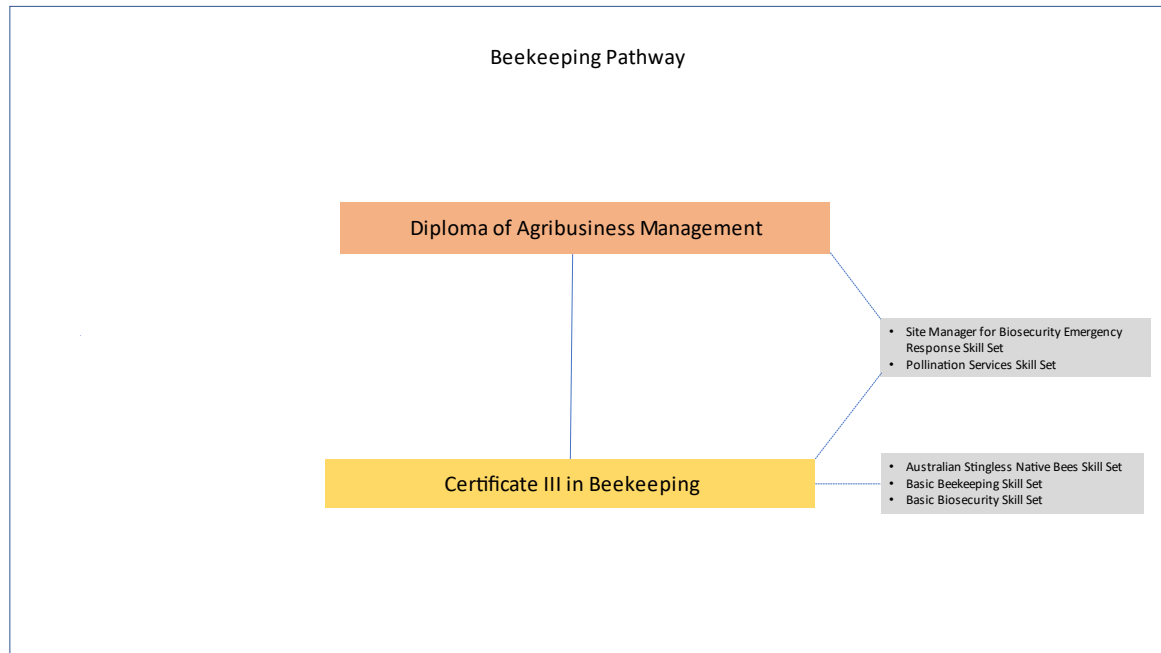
Beekeeping Pathway

Diploma of Agribusiness Management

- Site Manager for Biosecurity Emergency Response Skill Set
- Pollination Services Skill Set

Certificate III in Beekeeping

- Australian Stingless Native Bees Skill Set
- Basic Beekeeping Skill Set
- Basic Biosecurity Skill Set